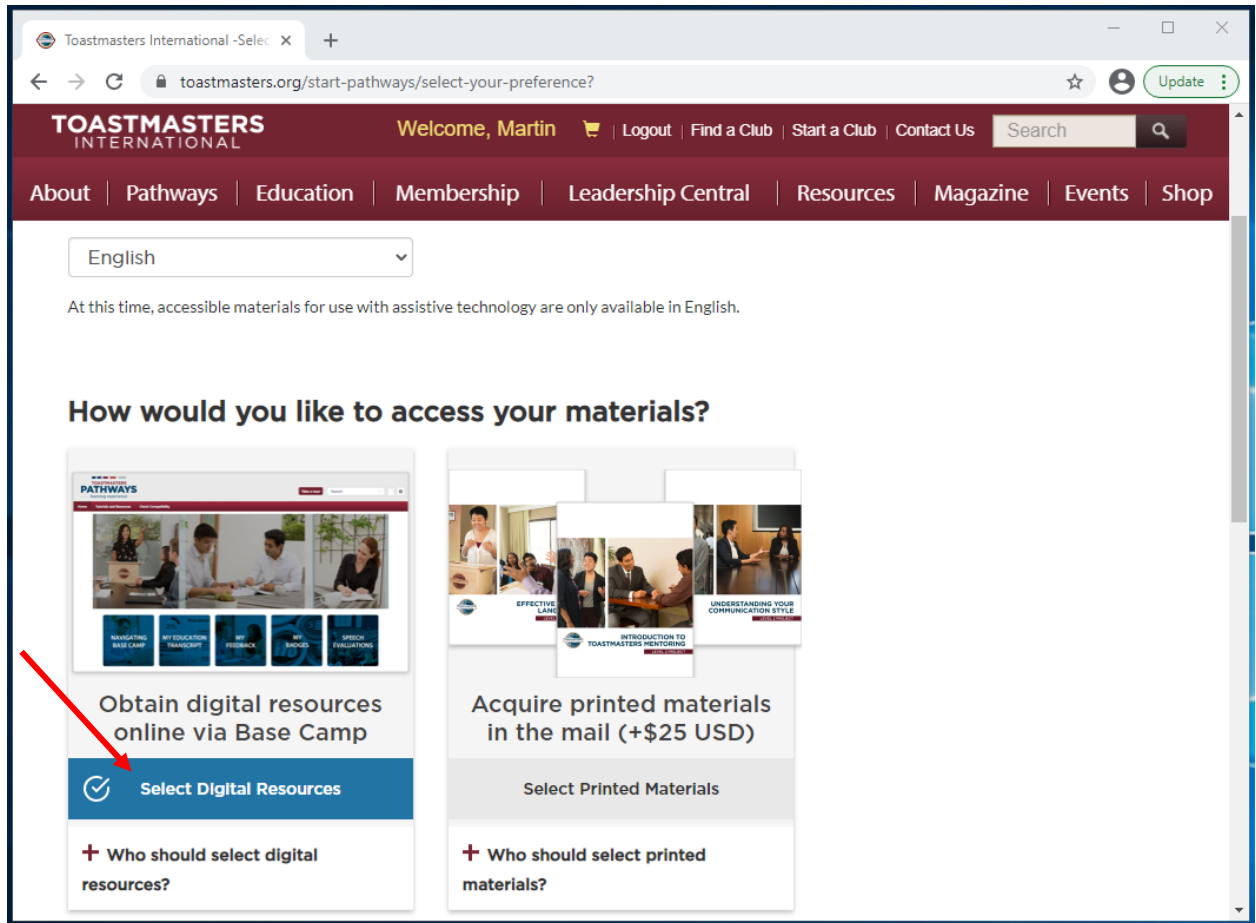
Toastmasters International -Selec ×
+
toastmasters.org/start-pathways/select-your-preference?
Update

TOASTMASTERS INTERNATIONAL
Welcome, Martin | Logout | Find a Club | Start a Club | Contact Us
Search

About | Pathways | Education | Membership | Leadership Central | Resources | Magazine | Events | Shop

English

At this time, accessible materials for use with assistive technology are only available in English.

How would you like to access your materials?

TOASTMASTERS PATHWAYS
NAVIGATING BASE CAMP
MY EDUCATION TRANSCRIPT
MY FEEDBACK
MY BADGES
SPEECH EVALUATIONS

Obtain digital resources online via Base Camp

Select Digital Resources

+ Who should select digital resources?

EFFECTIVE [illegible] LANG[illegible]
INTRODUCTION TO TOASTMASTERS MENTORING
UNDERSTANDING YOUR COMMUNICATION STYLE

Acquire printed materials in the mail (+$25 USD)

Select Printed Materials

+ Who should select printed materials?